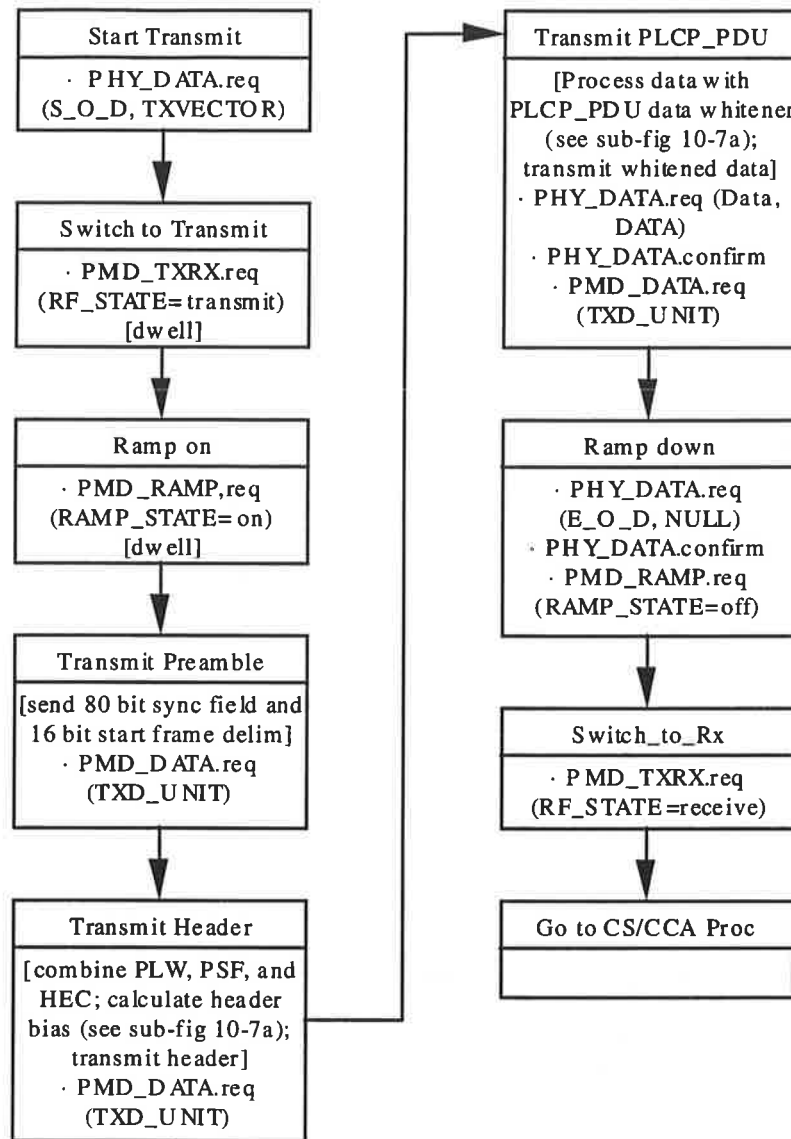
Start Transmit

· PHY_DATA.req (S_O_D, TXVECTOR)

Switch to Transmit

· PMD_TXRX.req (RF_STATE= transmit) [dwell]

Ramp on

· PMD_RAMP,req (RAMP_STATE= on) [dwell]

Transmit Preamble

[send 80 bit sync field and 16 bit start frame delim] · PMD_DATA.req (TXD_UNIT)

Transmit Header

[combine PLW, PSF, and HEC; calculate header bias (see sub-fig 10-7a); transmit header] · PMD_DATA.req (TXD_UNIT)

Transmit PLCP_PDU

[Process data with PLCP_PDU data whitener (see sub-fig 10-7a); transmit whitened data] · PHY_DATA.req (Data, DATA) · PHY_DATA.confirm · PMD_DATA.req (TXD_UNIT)

Ramp down

· PHY_DATA.req (E_O_D, NULL) · PHY_DATA.confirm · PMD_RAMP.req (RAMP_STATE=off)

Switch_to_Rx

· PMD_TXRX.req (RF_STATE=receive)

Go to CS/CCA Proc